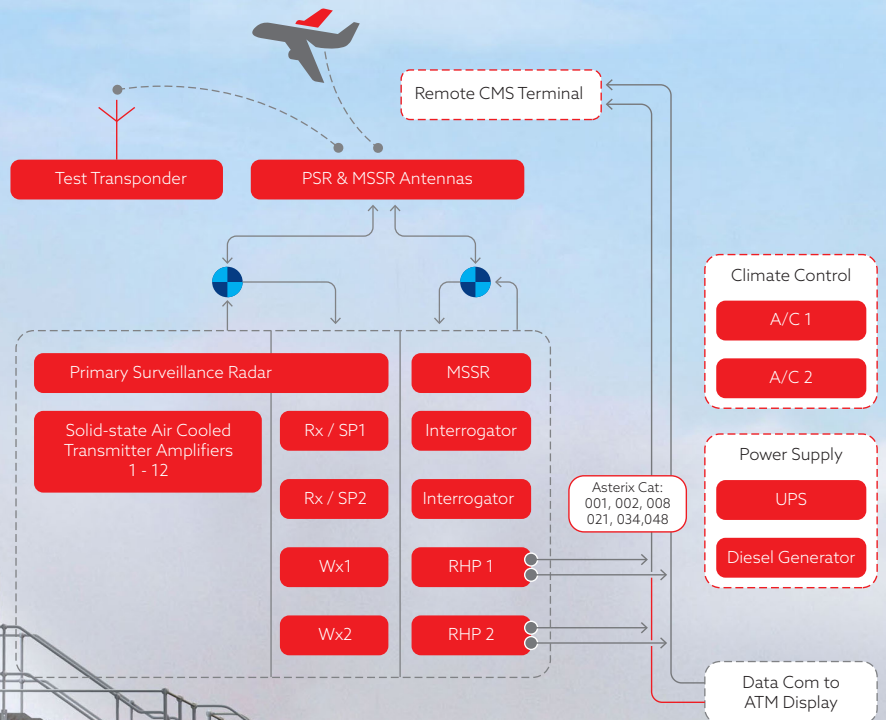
Remote CMS Terminal

Test Transponder

PSR & MSSR Antennas

Climate Control

A/C 1

A/C 2

Primary Surveillance Radar

MSSR

Solid-state Air Cooled Transmitter Amplifiers 1 - 12

Rx / SP1

Interrogator

Power Supply

UPS

Asterix Cat: 001, 002, 008 021, 034,048

Rx / SP2

Interrogator

Diesel Generator

Wx1

RHP 1

Wx2

RHP 2

Data Com to ATM Display